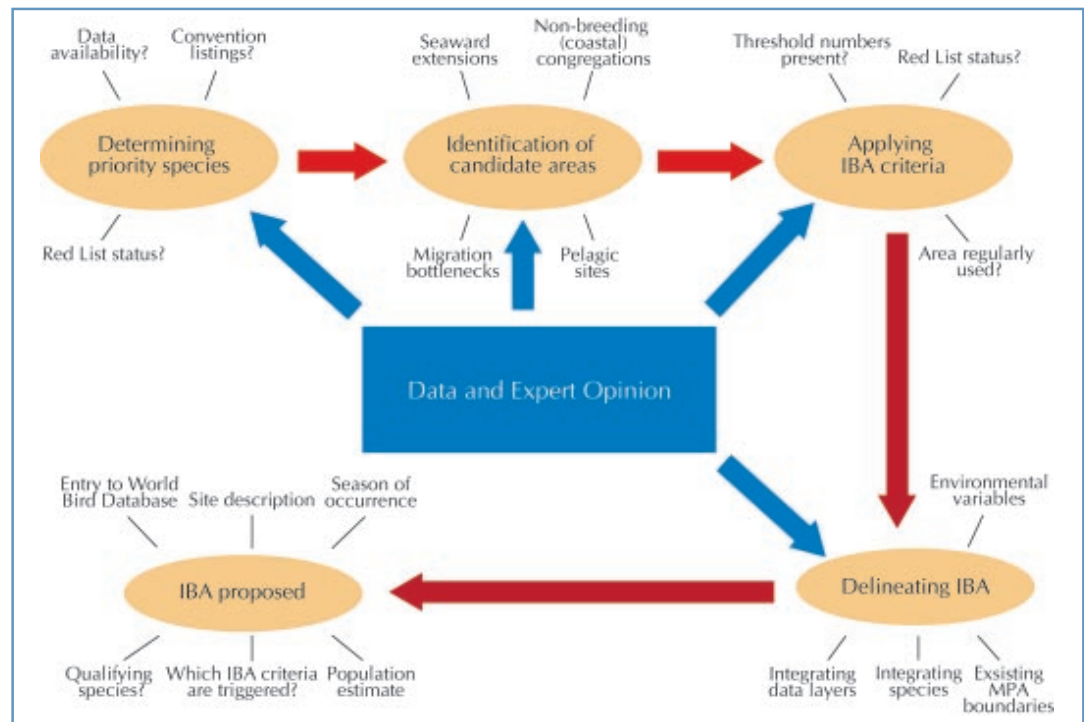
Data availability?

Convention listings?

Determining priority species

Red List status?

Seaward extensions

Non-breeding (coastal) congregations

Identification of candidate areas

Migration bottlenecks

Pelagic sites

Threshold numbers present?

Red List status?

Applying IBA criteria

Area regularly used?

Data and Expert Opinion

Entry to World Bird Database

Site description

Season of occurrence

IBA proposed

Qualifying species?

Which IBA criteria are triggered?

Population estimate

Environmental variables

Delineating IBA

Integrating data layers

Integrating species

Exsisting MPA boundaries